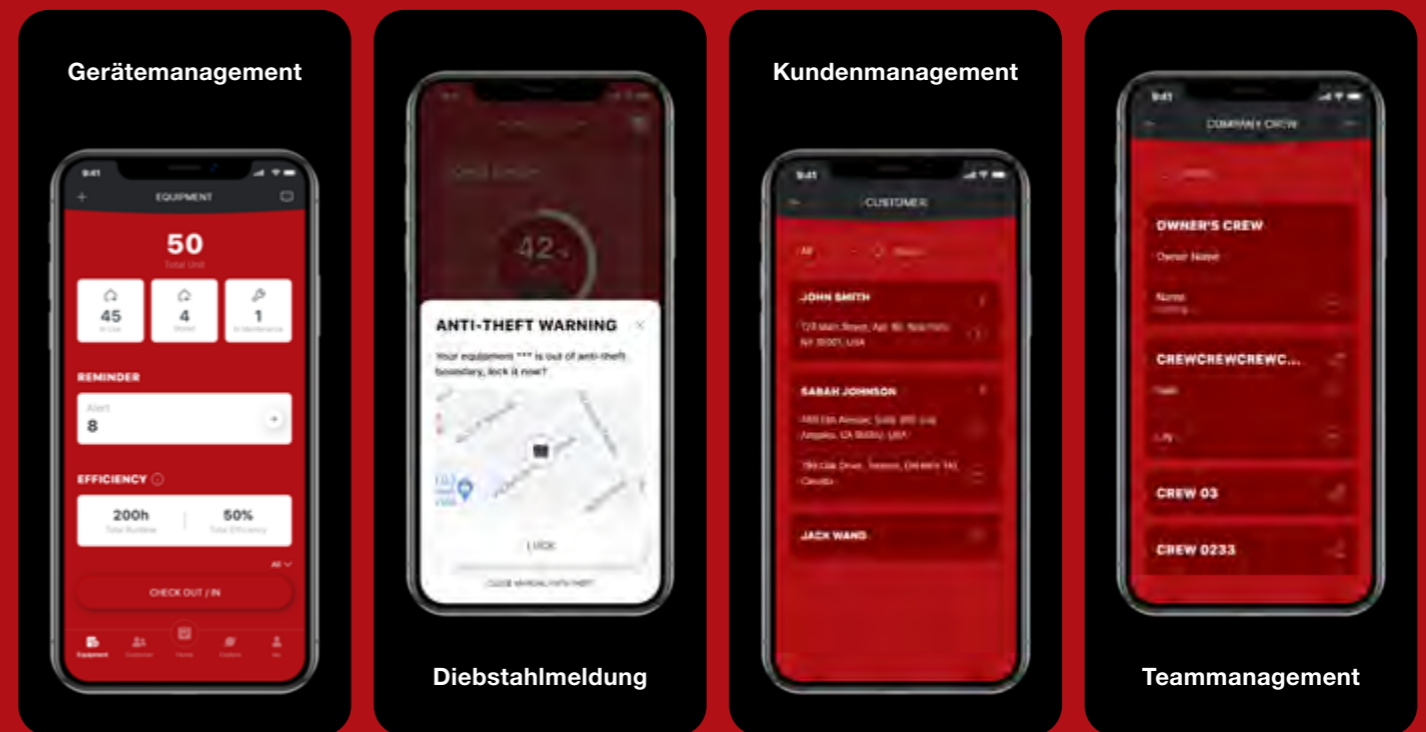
Gerätemanagement

9:41

EQUIPMENT

50

Total Unit

45

In Use

4

Stored

1

In Maintenance

REMINDER

Alert

8

EFFICIENCY

200h

Total Runtime

50%

Total Efficiency

All

CHECK OUT / IN

Equipment

Customer

Home

Explore

Me

42

ANTI-THEFT WARNING

Your equipment *** is out of anti-theft boundary, lock it now?

LOCK

CLOSE MANUAL ANTI-THEFT

Diebstahlmeldung

Kundenmanagement

9:41

CUSTOMER

All

JOHN SMITH

123 Main Street, Apt. 4B, New York, NY 10001, USA

SARAH JOHNSON

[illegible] Angeles, CA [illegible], USA

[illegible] Canada

JACK WANG

9:41

COMPANY CREW

OWNER'S CREW

Owner Name

Name

CREWCREWCREWC...

CREW 03

CREW 0233

Teammanagement